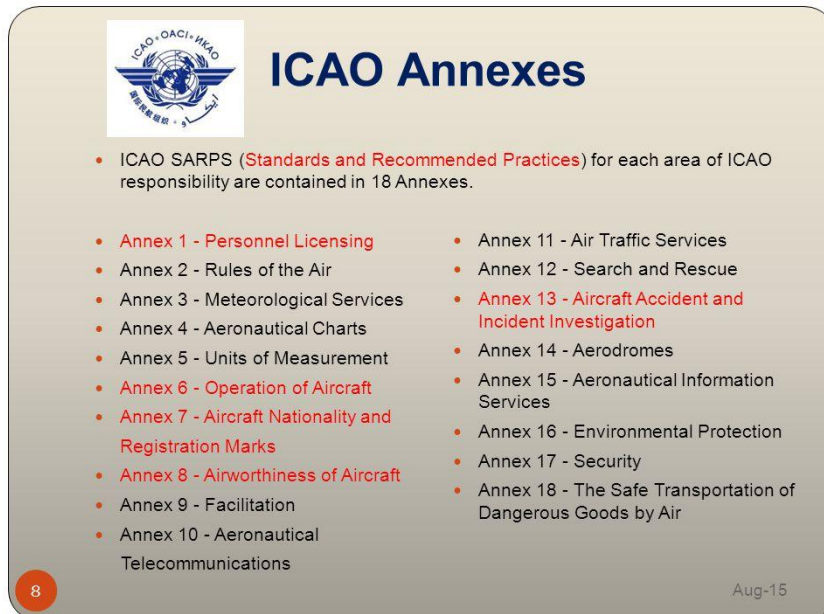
ICAO • OACI • ИКАО

ICAO Annexes

ICAO SARPS (Standards and Recommended Practices) for each area of ICAO responsibility are contained in 18 Annexes.

Annex 1 - Personnel Licensing
Annex 2 - Rules of the Air
Annex 3 - Meteorological Services
Annex 4 - Aeronautical Charts
Annex 5 - Units of Measurement
Annex 6 - Operation of Aircraft
Annex 7 - Aircraft Nationality and Registration Marks
Annex 8 - Airworthiness of Aircraft
Annex 9 - Facilitation
Annex 10 - Aeronautical Telecommunications

Annex 11 - Air Traffic Services
Annex 12 - Search and Rescue
Annex 13 - Aircraft Accident and Incident Investigation
Annex 14 - Aerodromes
Annex 15 - Aeronautical Information Services
Annex 16 - Environmental Protection
Annex 17 - Security
Annex 18 - The Safe Transportation of Dangerous Goods by Air

8

Aug-15